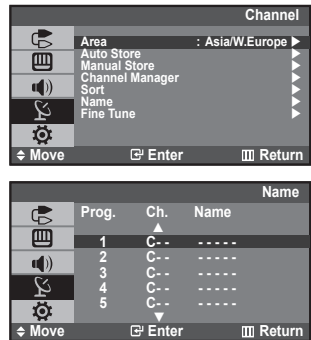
Channel

Area : Asia/W.Europe ▶
Auto Store ▶
Manual Store ▶
Channel Manager ▶
Sort ▶
Name ▶
Fine Tune ▶

◆ Move ⊡ Enter Ⅲ Return

Name

| Prog. | Ch. | Name |
|---|---|---|
| | ▲ | |
| 1 | C- - | - - - - - |
| 2 | C- - | - - - - - |
| 3 | C- - | - - - - - |
| 4 | C- - | - - - - - |
| 5 | C- - | - - - - - |
| | ▼ | |

◆ Move ⊡ Enter Ⅲ Return